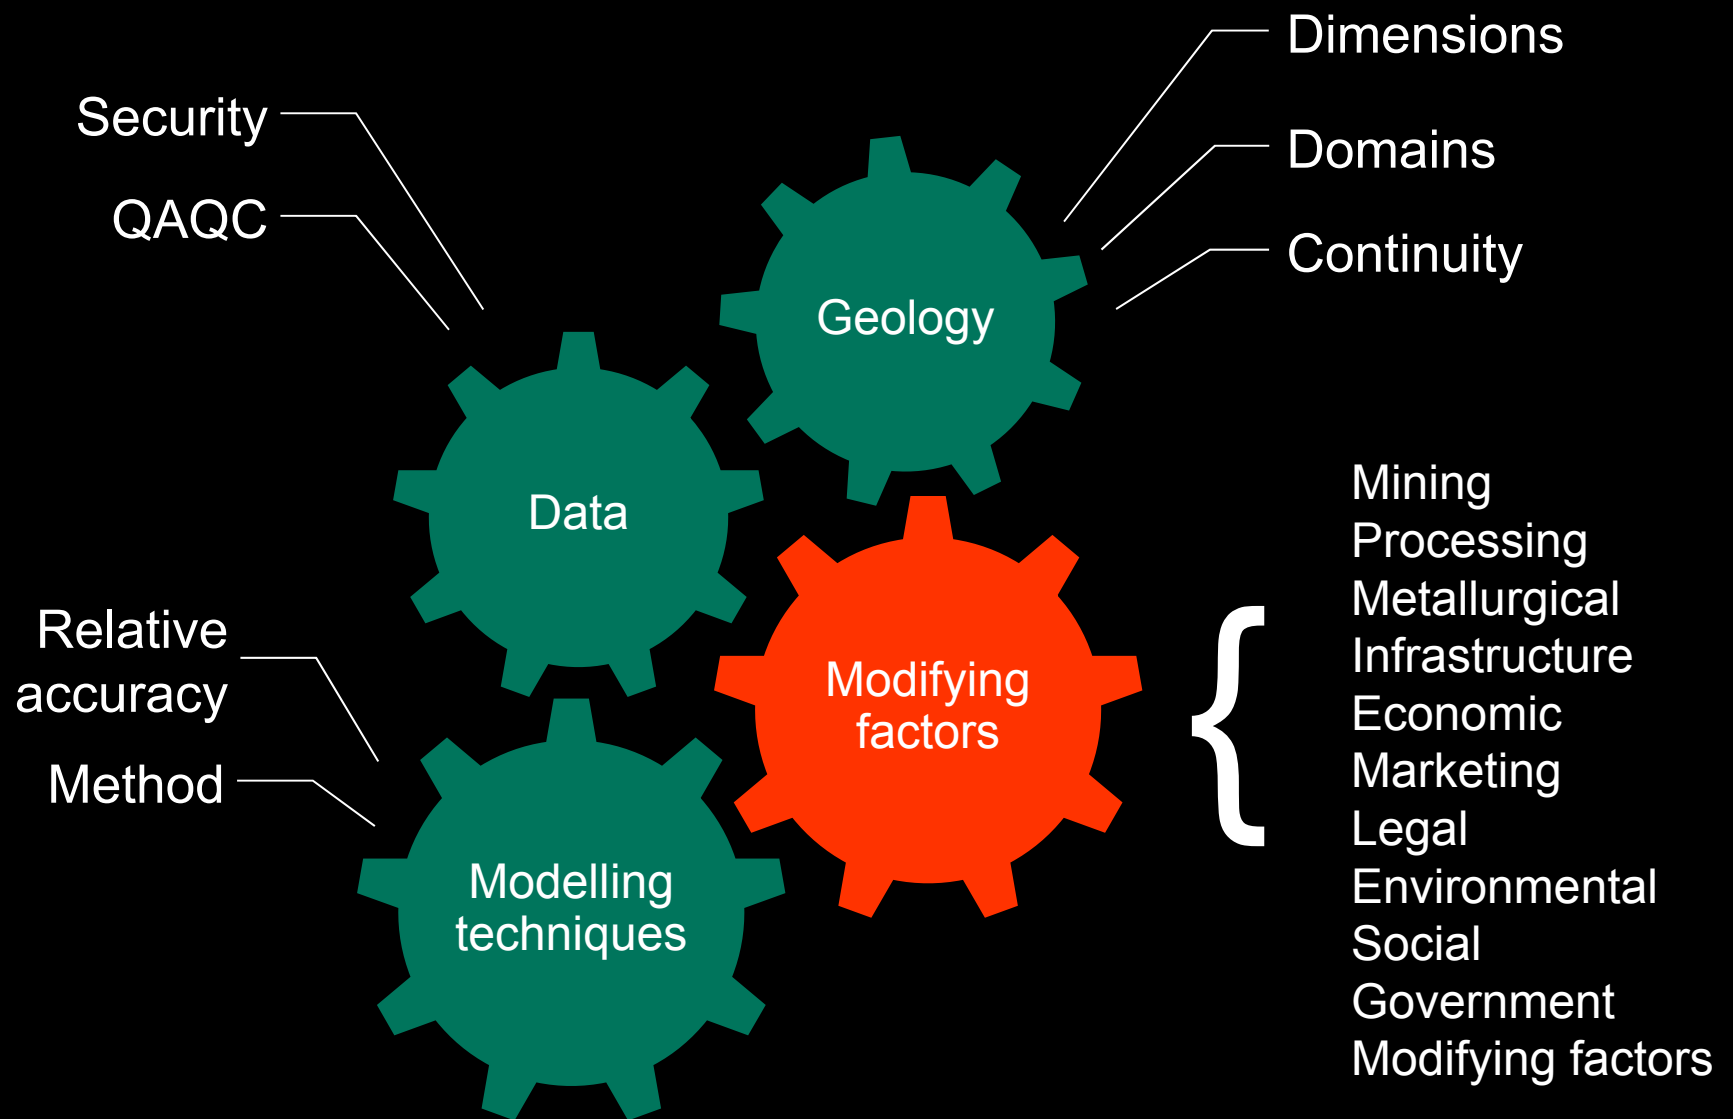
Dimensions

Security

Domains

QAQC

Continuity

Geology

Data

Mining
Processing
Metallurgical
Infrastructure
Economic
Marketing
Legal
Environmental
Social
Government
Modifying factors

Relative accuracy

Modifying factors

Method

Modelling techniques